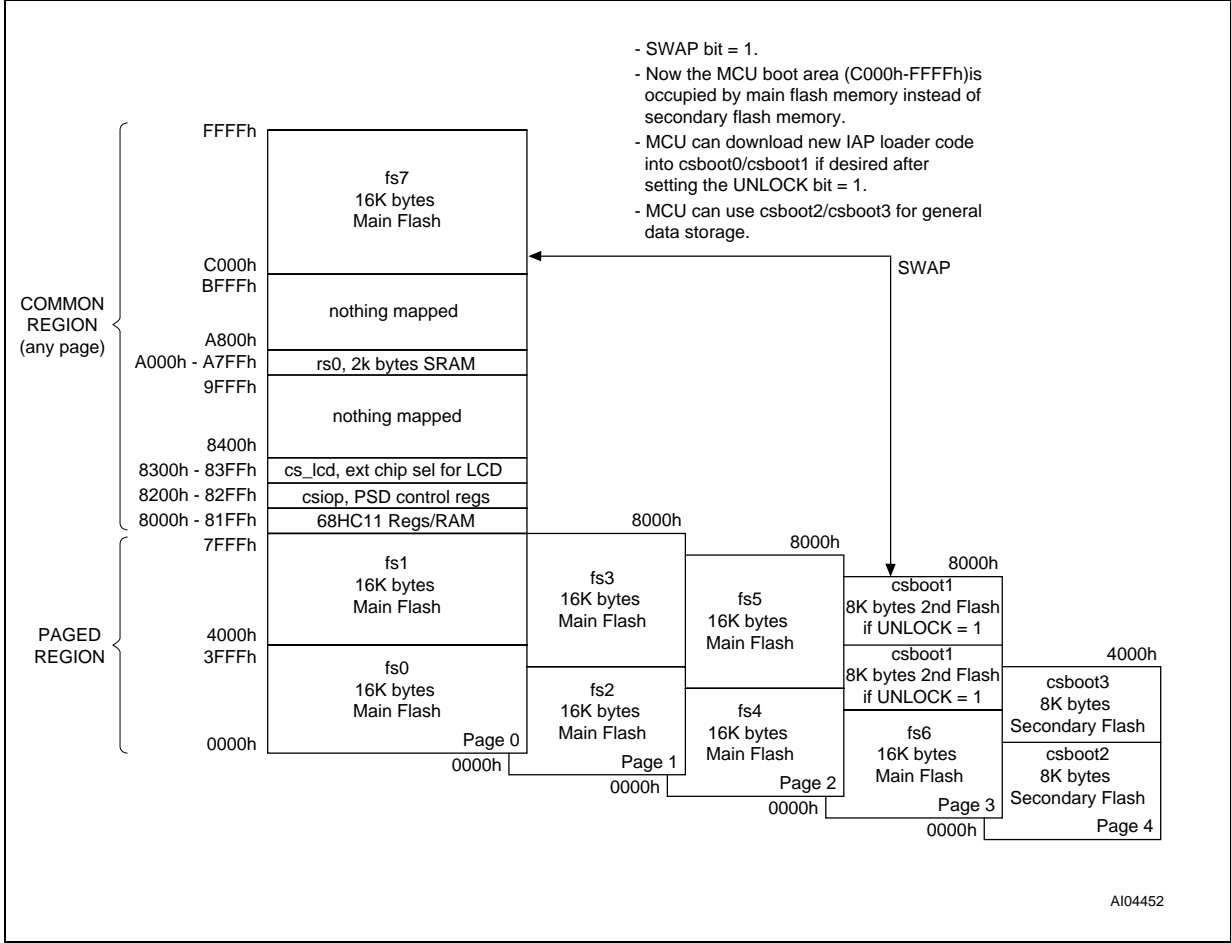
- SWAP bit = 1.
- Now the MCU boot area (C000h-FFFFh)is occupied by main flash memory instead of secondary flash memory.
- MCU can download new IAP loader code into csboot0/csboot1 if desired after setting the UNLOCK bit = 1.
- MCU can use csboot2/csboot3 for general data storage.

SWAP

COMMON REGION (any page)

FFFFh
fs7
16K bytes
Main Flash
C000h
BFFFh
nothing mapped
A800h
A000h - A7FFh rs0, 2k bytes SRAM
9FFFh
nothing mapped
8400h
8300h - 83FFh cs_lcd, ext chip sel for LCD
8200h - 82FFh csiop, PSD control regs
8000h - 81FFh 68HC11 Regs/RAM

PAGED REGION

7FFFh
fs1
16K bytes
Main Flash
4000h
3FFFh
fs0
16K bytes
Main Flash
0000h
Page 0

8000h
fs3
16K bytes
Main Flash
fs2
16K bytes
Main Flash
0000h
Page 1

8000h
fs5
16K bytes
Main Flash
fs4
16K bytes
Main Flash
0000h
Page 2

8000h
csboot1
8K bytes 2nd Flash
if UNLOCK = 1
csboot1
8K bytes 2nd Flash
if UNLOCK = 1
fs6
16K bytes
Main Flash
0000h
Page 3

4000h
csboot3
8K bytes
Secondary Flash
csboot2
8K bytes
Secondary Flash
0000h
Page 4

AI04452